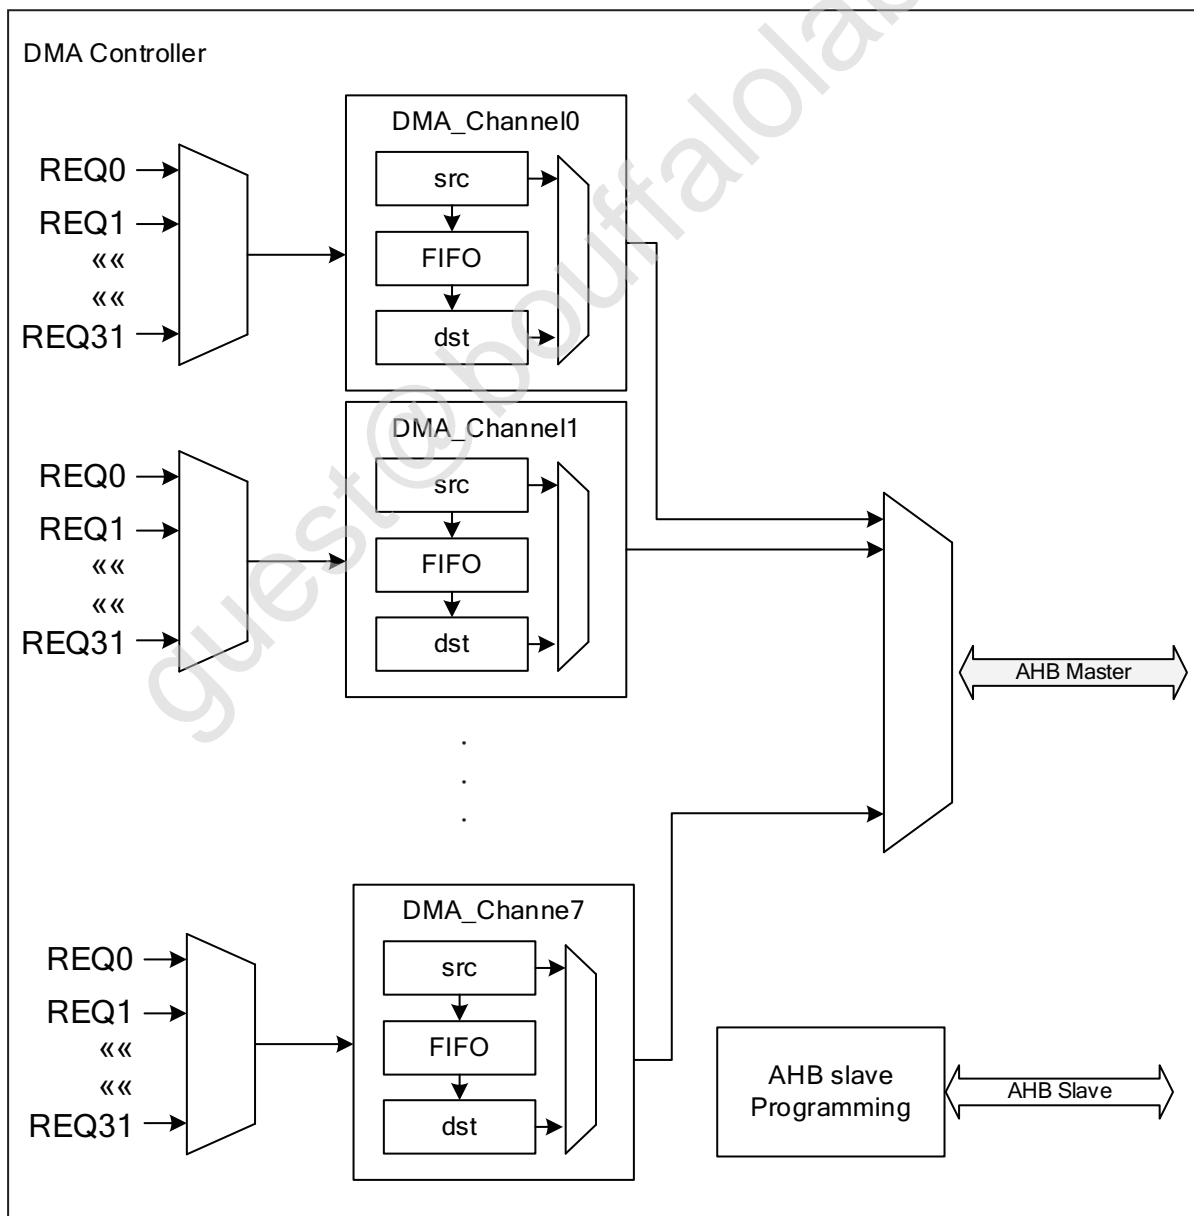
DMA Controller

DMA_Channel0

REQ0
REQ1
««
««
REQ31

src
FIFO
dst

DMA_Channel1

REQ0
REQ1
««
««
REQ31

src
FIFO
dst

AHB Master

.
.
.

DMA_Channe7

REQ0
REQ1
««
««
REQ31

src
FIFO
dst

AHB slave Programming

AHB Slave

guest@bouffalolab